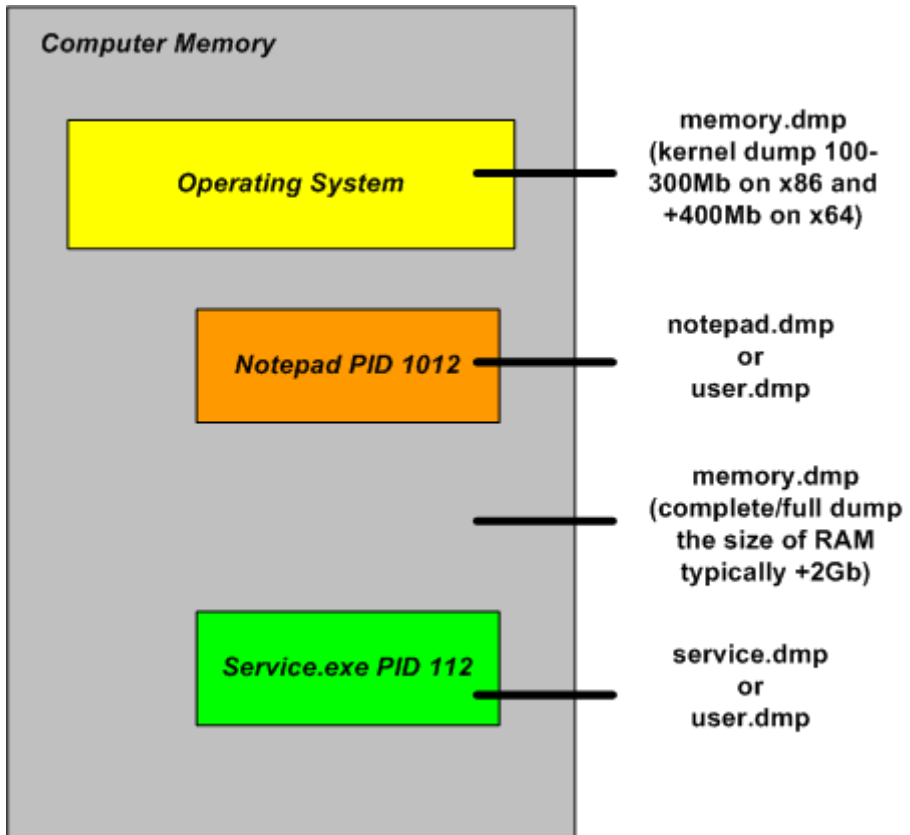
Computer Memory

Operating System

memory.dmp (kernel dump 100-300Mb on x86 and +400Mb on x64)

Notepad PID 1012

notepad.dmp or user.dmp

memory.dmp (complete/full dump the size of RAM typically +2Gb)

Service.exe PID 112

service.dmp or user.dmp